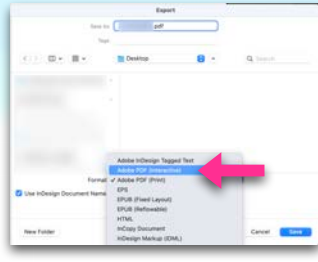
Export

Save As: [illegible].pdf

Tags:

Desktop

Search

Adobe InDesign Tagged Text
Adobe PDF (Interactive)
Format ✓ Adobe PDF (Print)
EPS
EPUB (Fixed Layout)
EPUB (Reflowable)
HTML
InCopy Document
InDesign Markup (IDML)

Use InDesign Document Name

New Folder

Cancel

Save